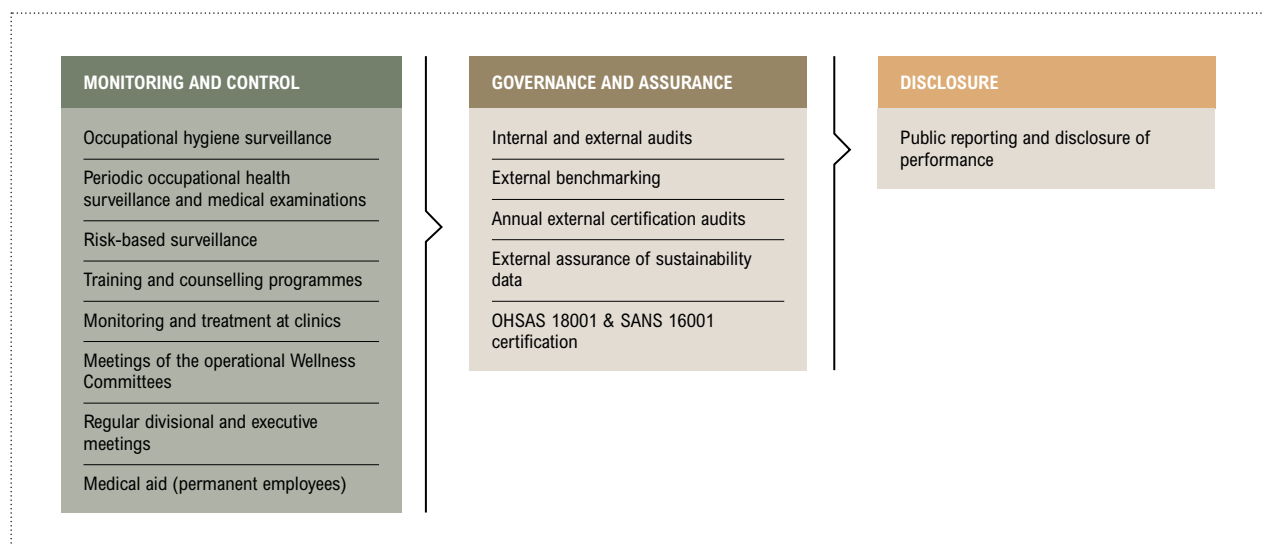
MONITORING AND CONTROL

Occupational hygiene surveillance

Periodic occupational health surveillance and medical examinations

Risk-based surveillance

Training and counselling programmes

Monitoring and treatment at clinics

Meetings of the operational Wellness Committees

Regular divisional and executive meetings

Medical aid (permanent employees)

GOVERNANCE AND ASSURANCE

Internal and external audits

External benchmarking

Annual external certification audits

External assurance of sustainability data

OHSAS 18001 & SANS 16001 certification

DISCLOSURE

Public reporting and disclosure of performance